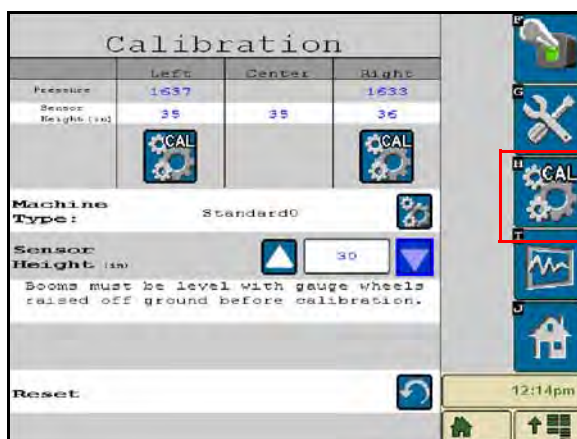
Calibration

|  | Left | Center | Right |
|---|---|---|---|
| Pressure | 1637 |  | 1633 |
| Sensor Height (in) | 35 | 35 | 36 |
|  | CAL |  | CAL |

Machine Type: Standard0

Sensor Height (in) 30

Booms must be level with gauge wheels raised off ground before calibration.

Reset

F

G

H CAL

I

J

12:14pm